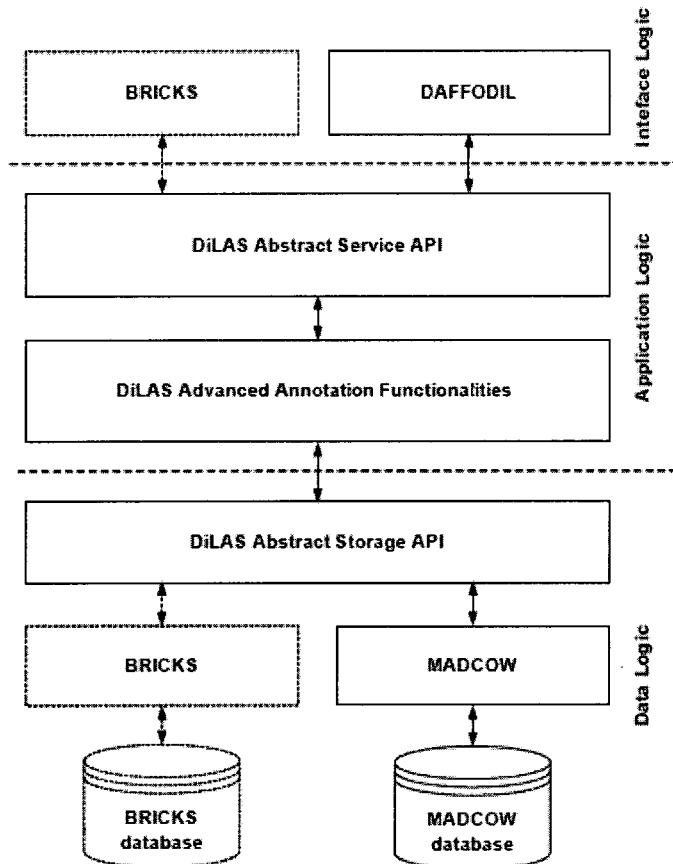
BRICKS

DAFFODIL

Inteface Logic

DiLAS Abstract Service API

DiLAS Advanced Annotation Functionalities

Application Logic

DiLAS Abstract Storage API

BRICKS

MADCOW

Data Logic

BRICKS database

MADCOW database